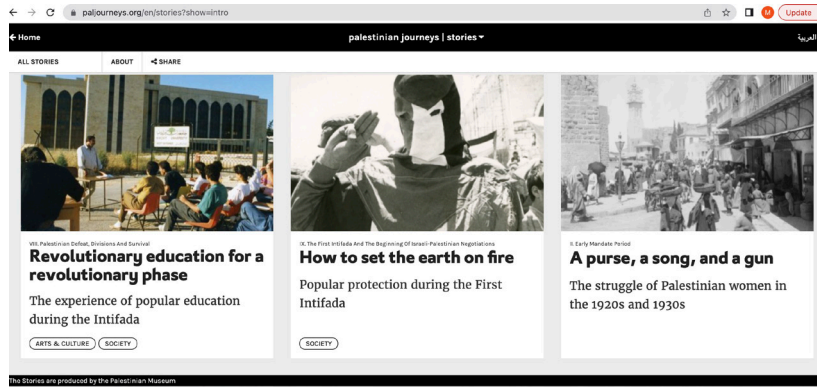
paljourneys.org/en/stories?show=intro

M Update

← Home

palestinian journeys | stories ▾

العربية

ALL STORIES

ABOUT

SHARE

VIII. Palestinian Defeat, Divisions And Survival

Revolutionary education for a revolutionary phase

The experience of popular education during the Intifada

ARTS & CULTURE

SOCIETY

IX. The First Intifada And The Beginning Of Israeli-Palestinian Negotiations

How to set the earth on fire

Popular protection during the First Intifada

SOCIETY

II. Early Mandate Period

A purse, a song, and a gun

The struggle of Palestinian women in the 1920s and 1930s

The Stories are produced by the Palestinian Museum